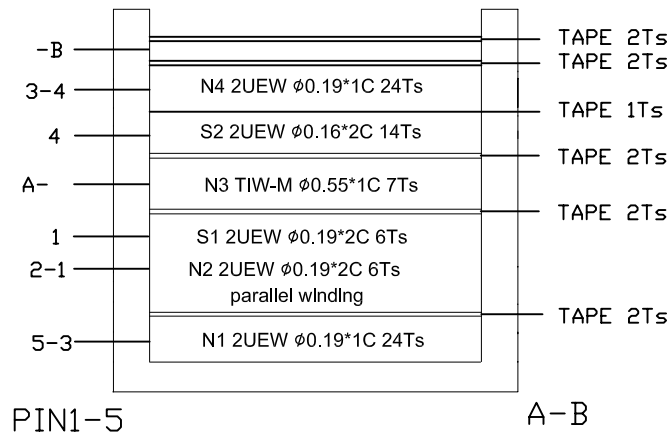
-B
TAPE 2Ts
TAPE 2Ts
3-4
N4 2UEW $\phi$0.19*1C 24Ts
TAPE 1Ts
4
S2 2UEW $\phi$0.16*2C 14Ts
TAPE 2Ts
A-
N3 TIW-M $\phi$0.55*1C 7Ts
TAPE 2Ts
1
S1 2UEW $\phi$0.19*2C 6Ts
2-1
N2 2UEW $\phi$0.19*2C 6Ts
parallel winding
TAPE 2Ts
5-3
N1 2UEW $\phi$0.19*1C 24Ts

PIN1-5
A-B